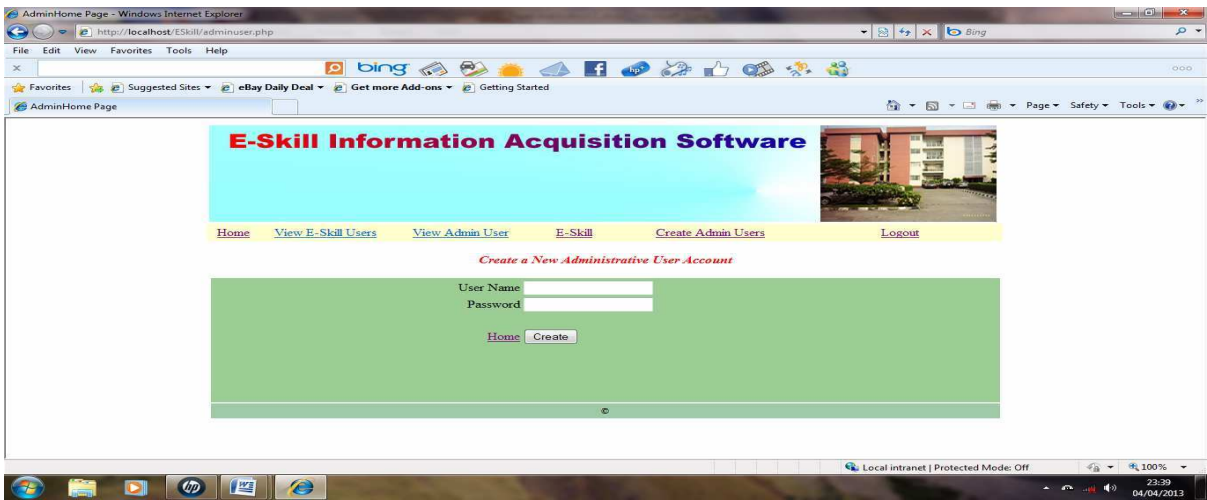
AdminHome Page - Windows Internet Explorer

http://localhost/ESkill/adminuser.php

Bing

File Edit View Favorites Tools Help

bing

Favorites Suggested Sites ▾ eBay Daily Deal ▾ Get more Add-ons ▾ Getting Started

AdminHome Page

Page ▾ Safety ▾ Tools ▾

E-Skill Information Acquisition Software

Home View E-Skill Users View Admin User E-Skill Create Admin Users Logout

Create a New Administrative User Account

User Name
Password

Home Create

©

Local intranet | Protected Mode: Off

100%

23:39
04/04/2013